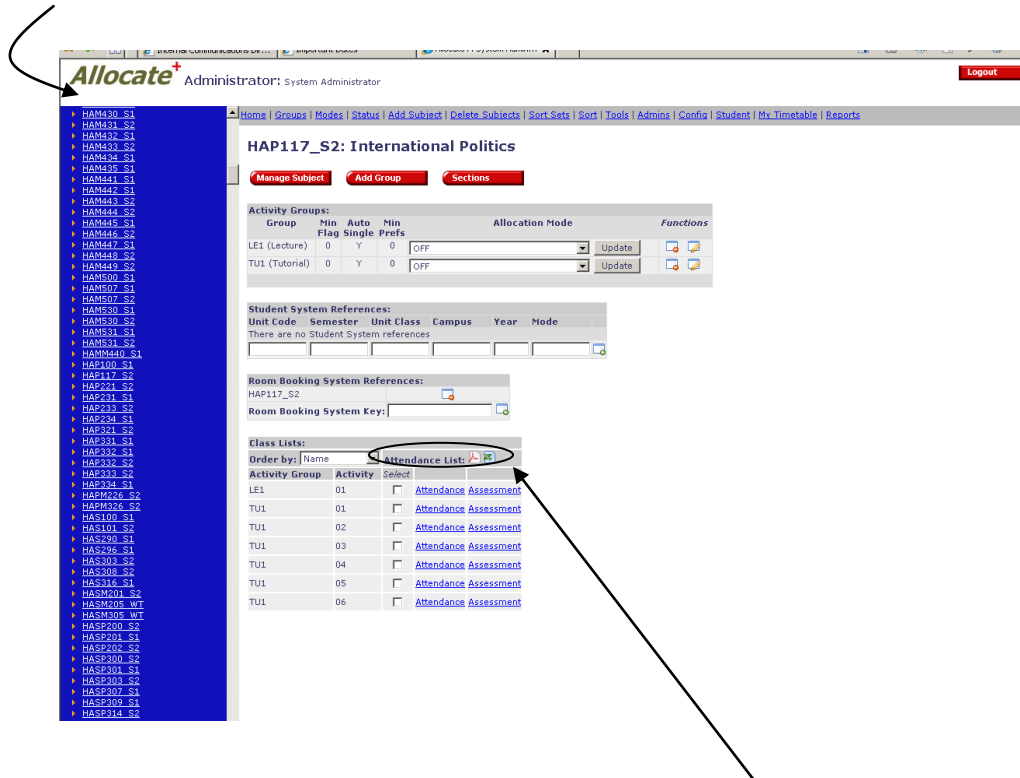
Allocate+ Administrator: System Administrator

Logout

HAM430_S1
HAM431_S2
HAM432_S1
HAM433_S2
HAM434_S1
HAM435_S1
HAM441_S1
HAM442_S1
HAM443_S2
HAM444_S2
HAM445_S1
HAM446_S2
HAM447_S1
HAM448_S2
HAM449_S2
HAM500_S1
HAM507_S1
HAM507_S2
HAM530_S1
HAM530_S2
HAM531_S1
HAM531_S2
HAMM440_S1
HAP100_S1
HAP117_S2
HAP221_S2
HAP231_S1
HAP233_S2
HAP234_S1
HAP321_S2
HAP331_S1
HAP332_S1
HAP332_S2
HAP333_S2
HAP334_S1
HAPM226_S2
HAPM326_S2
HAS100_S1
HAS101_S2
HAS290_S1
HAS296_S1
HAS303_S2
HAS308_S2
HAS316_S1
HASM201_S2
HASM205_WT
HASM305_WT
HASP200_S2
HASP201_S1
HASP202_S2
HASP300_S2
HASP301_S1
HASP303_S2
HASP307_S1
HASP309_S1
HASP314_S2

Home | Groups | Modes | Status | Add Subject | Delete Subjects | Sort Sets | Sort | Tools | Admins | Config | Student | My Timetable | Reports

HAP117_S2: International Politics

Manage Subject Add Group Sections

Activity Groups:

| Group | Min Flag | Auto Single | Min Prefs | Allocation Mode | | Functions |
|---|---|---|---|---|---|---|
| LE1 (Lecture) | 0 | Y | 0 | OFF | Update | |
| TU1 (Tutorial) | 0 | Y | 0 | OFF | Update | |

Student System References:

| Unit Code | Semester | Unit Class | Campus | Year | Mode |
|---|---|---|---|---|---|
| There are no Student System references | | | | | |

Room Booking System References:
HAP117_S2
Room Booking System Key:

Class Lists:
Order by: Name Attendance List:

| Activity Group | Activity | Select | | |
|---|---|---|---|---|
| LE1 | 01 | | Attendance | Assessment |
| TU1 | 01 | | Attendance | Assessment |
| TU1 | 02 | | Attendance | Assessment |
| TU1 | 03 | | Attendance | Assessment |
| TU1 | 04 | | Attendance | Assessment |
| TU1 | 05 | | Attendance | Assessment |
| TU1 | 06 | | Attendance | Assessment |